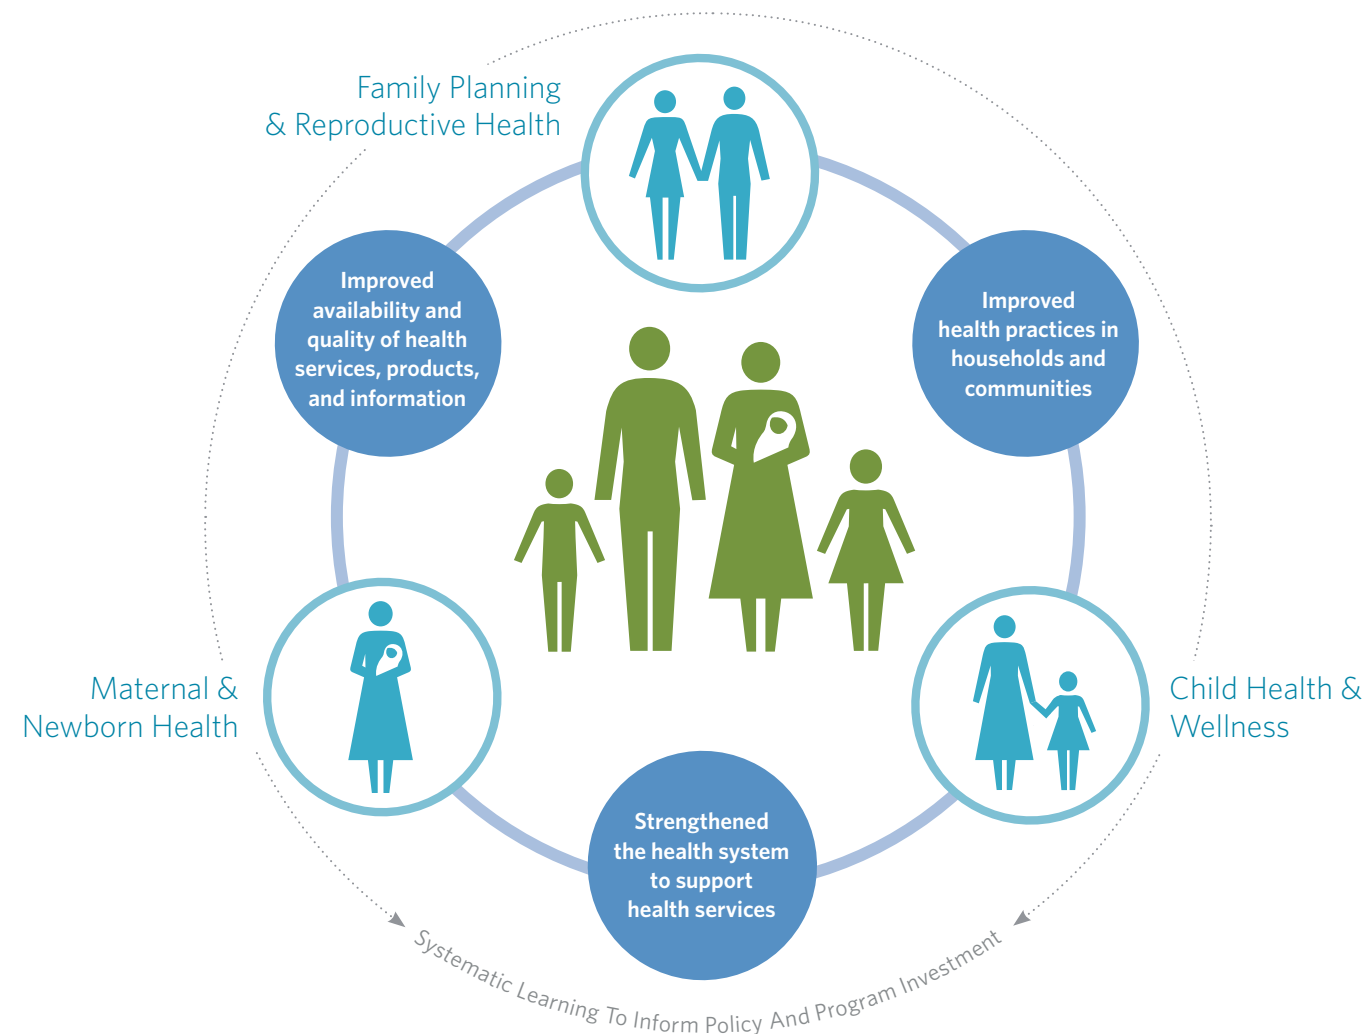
Family Planning
& Reproductive Health

Improved availability and quality of health services, products, and information

Improved health practices in households and communities

Maternal & Newborn Health

Child Health & Wellness

Strengthened the health system to support health services

Systematic Learning To Inform Policy And Program Investment